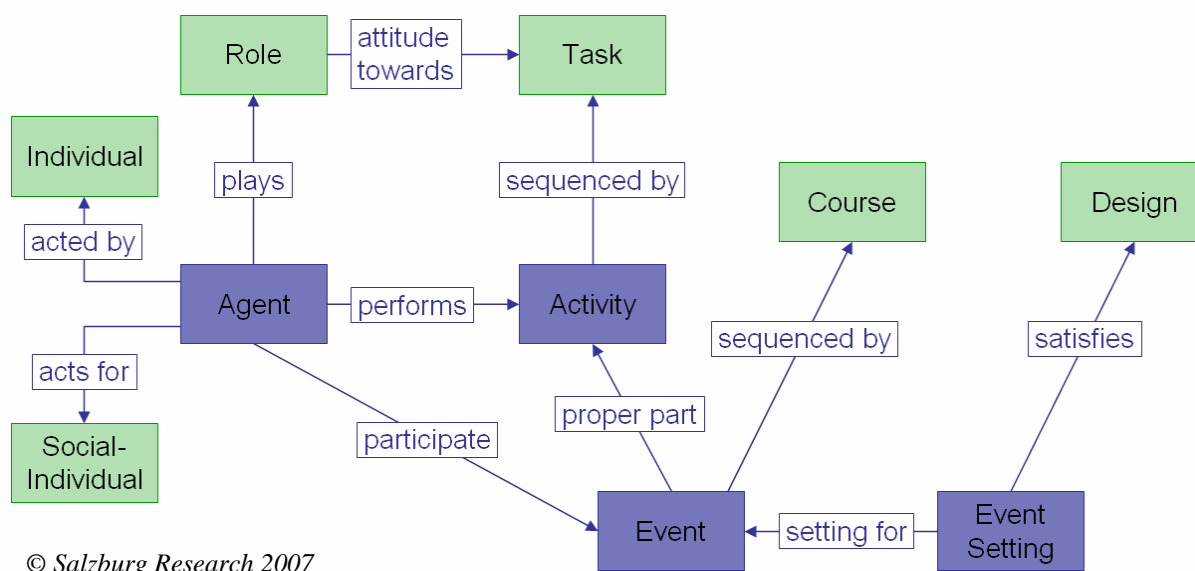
Role

attitude towards

Task

Individual

plays

sequenced by

Course

Design

acted by

Agent

performs

Activity

sequenced by

satisfies

acts for

proper part

participate

Social-Individual

Event

setting for

Event Setting

© Salzburg Research 2007